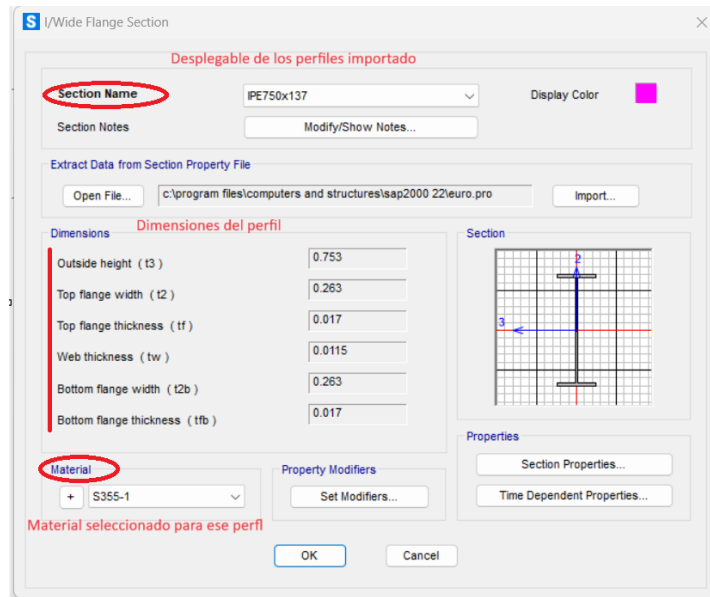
S I/Wide Flange Section

Desplegable de los perfiles importado

Section Name IPE750x137 Display Color

Section Notes Modify/Show Notes...

Extract Data from Section Property File

Open File... c:\program files\computers and structures\sap2000 22\euro.pro Import...

Dimensiones del perfil

Dimensions

Outside height ( t3 ) 0.753

Top flange width ( t2 ) 0.263

Top flange thickness ( tf ) 0.017

Web thickness ( tw ) 0.0115

Bottom flange width ( t2b ) 0.263

Bottom flange thickness ( tfb ) 0.017

Section

2

3

Properties

Section Properties...

Time Dependent Properties...

Material

+ S355-1

Property Modifiers

Set Modifiers...

Material seleccionado para ese perfl

OK Cancel